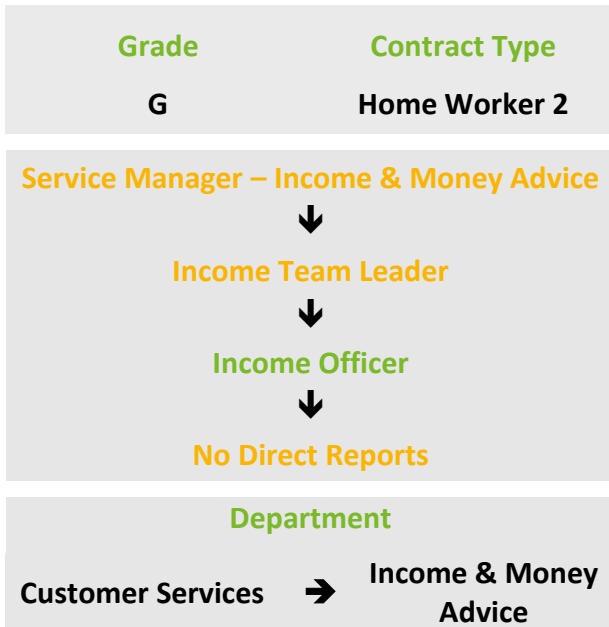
| Grade | Contract Type |
|---|---|
| G | Home Worker 2 |

Service Manager – Income & Money Advice

Income Team Leader

Income Officer

No Direct Reports

Department

Customer Services → Income & Money Advice